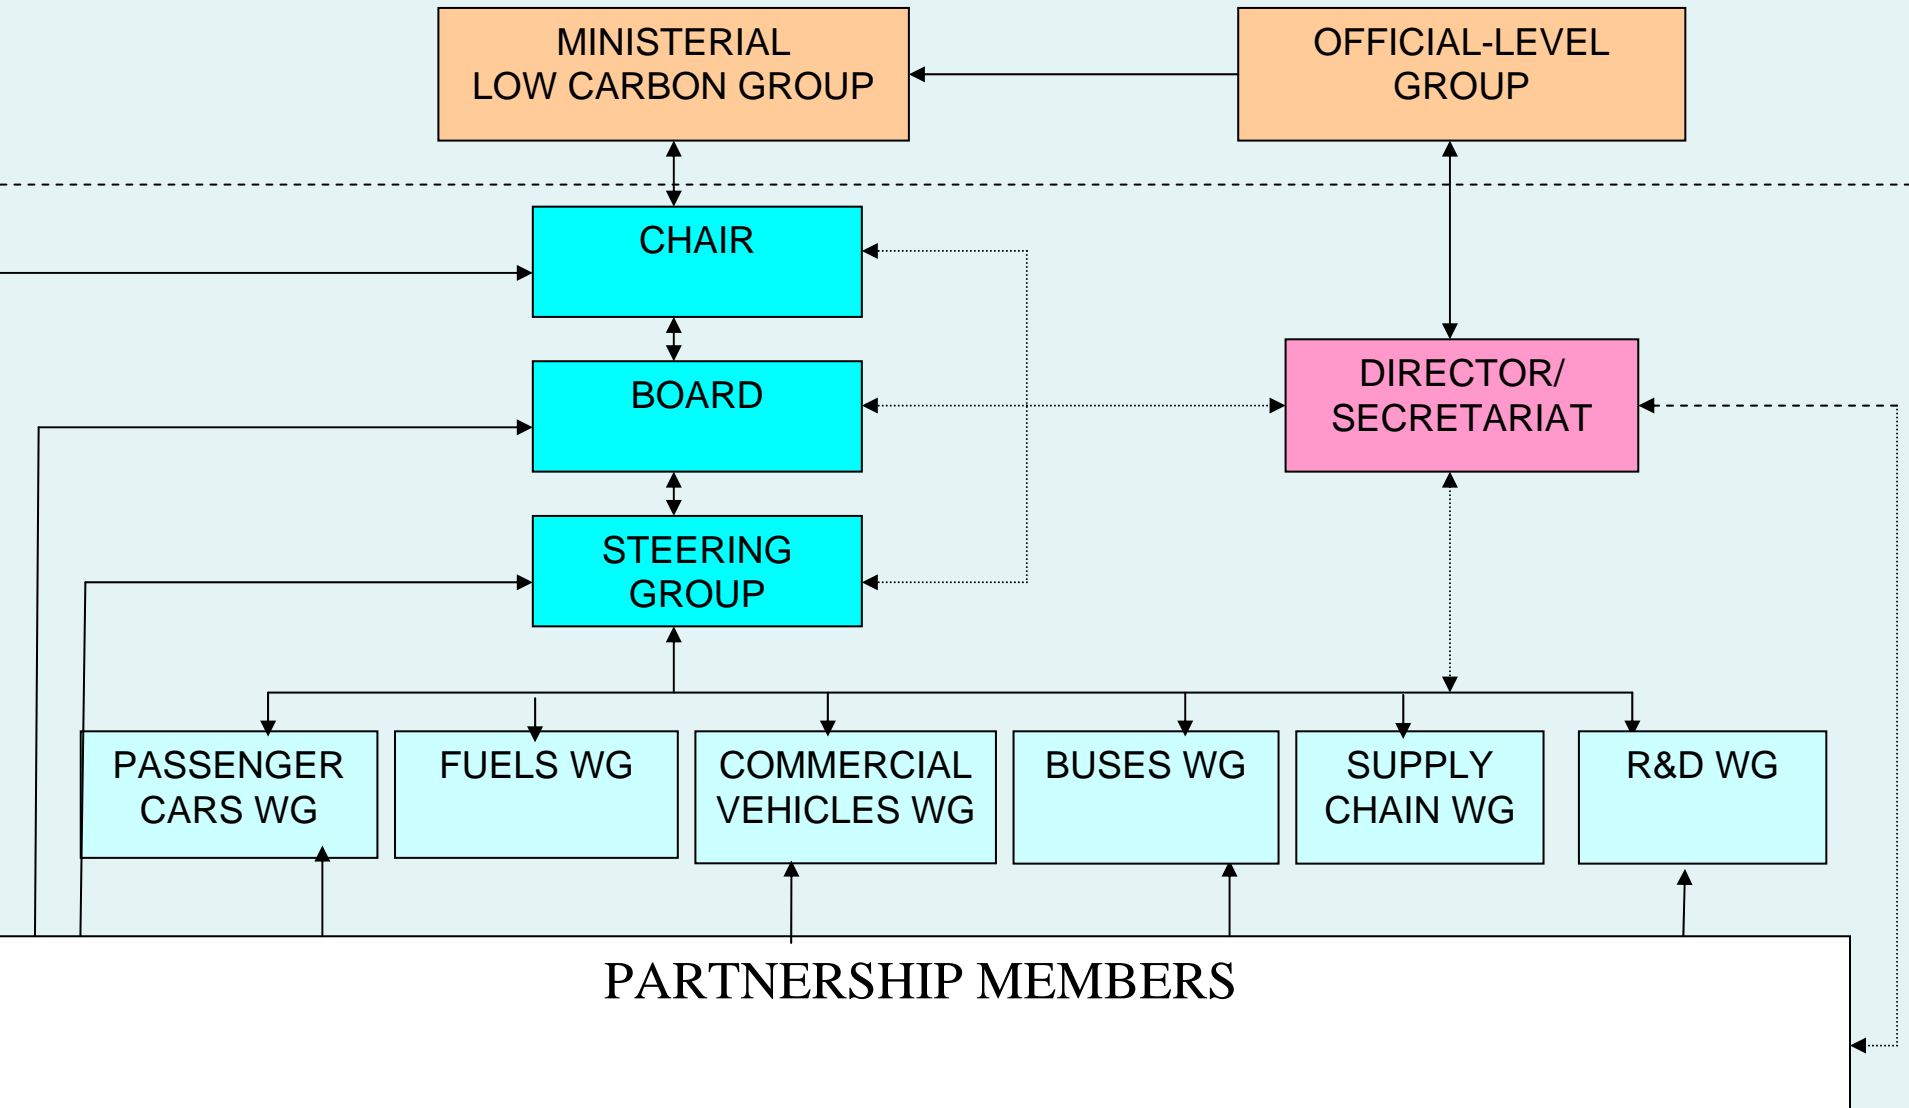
MINISTERIAL LOW CARBON GROUP

OFFICIAL-LEVEL GROUP

CHAIR

BOARD

DIRECTOR/ SECRETARIAT

STEERING GROUP

PASSENGER CARS WG

FUELS WG

COMMERCIAL VEHICLES WG

BUSES WG

SUPPLY CHAIN WG

R&D WG

PARTNERSHIP MEMBERS